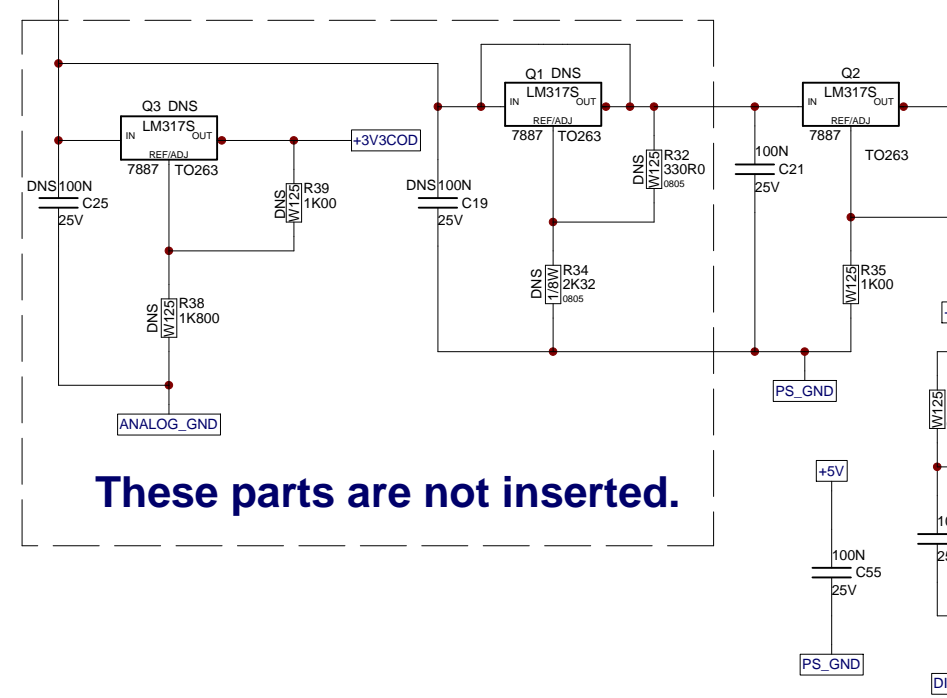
Q3 DNS
LM317S
IN
OUT
REF/ADJ
7887 TO263
+3V3COD
DNS 100N
C25
25V
DNS
W125
R39
1K00
DNS
W125
R38
1K800
ANALOG_GND
Q1 DNS
LM317S
IN
OUT
REF/ADJ
7887 TO263
DNS 100N
C19
25V
DNS
W125
R32
330R0
0805
DNS
1/8W
R34
2K32
0805
100N
C21
25V
Q2
LM317S
IN
OUT
REF/ADJ
7887
TO263
W125
R35
1K00
PS_GND
W125
+5V
100N
C55
25V
PS_GND
These parts are not inserted.